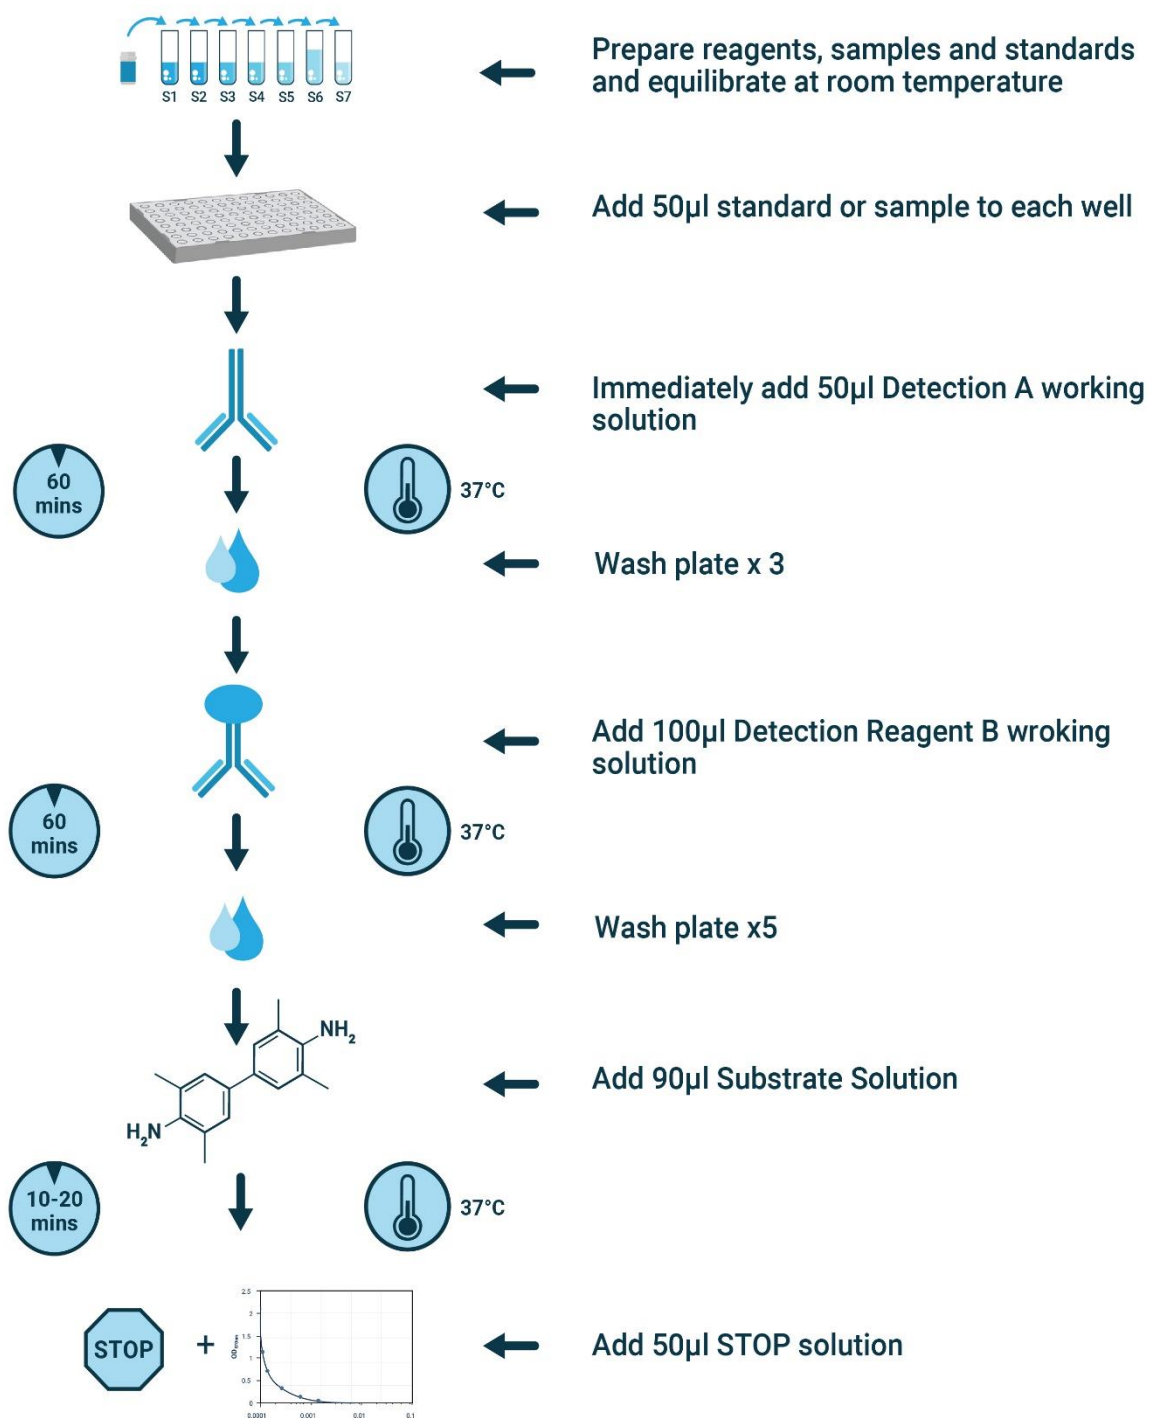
S1 S2 S3 S4 S5 S6 S7

Prepare reagents, samples and standards and equilibrate at room temperature

Add 50µl standard or sample to each well

Immediately add 50µl Detection A working solution

60 mins

37°C

Wash plate x 3

Add 100µl Detection Reagent B wroking solution

60 mins

37°C

Wash plate x5

$NH_2$

$H_2N$

Add 90µl Substrate Solution

10-20 mins

37°C

STOP +

2.5
2
1.5
1
0.5
0
OD
0.0001 0.001 0.01 0.1

Add 50µl STOP solution